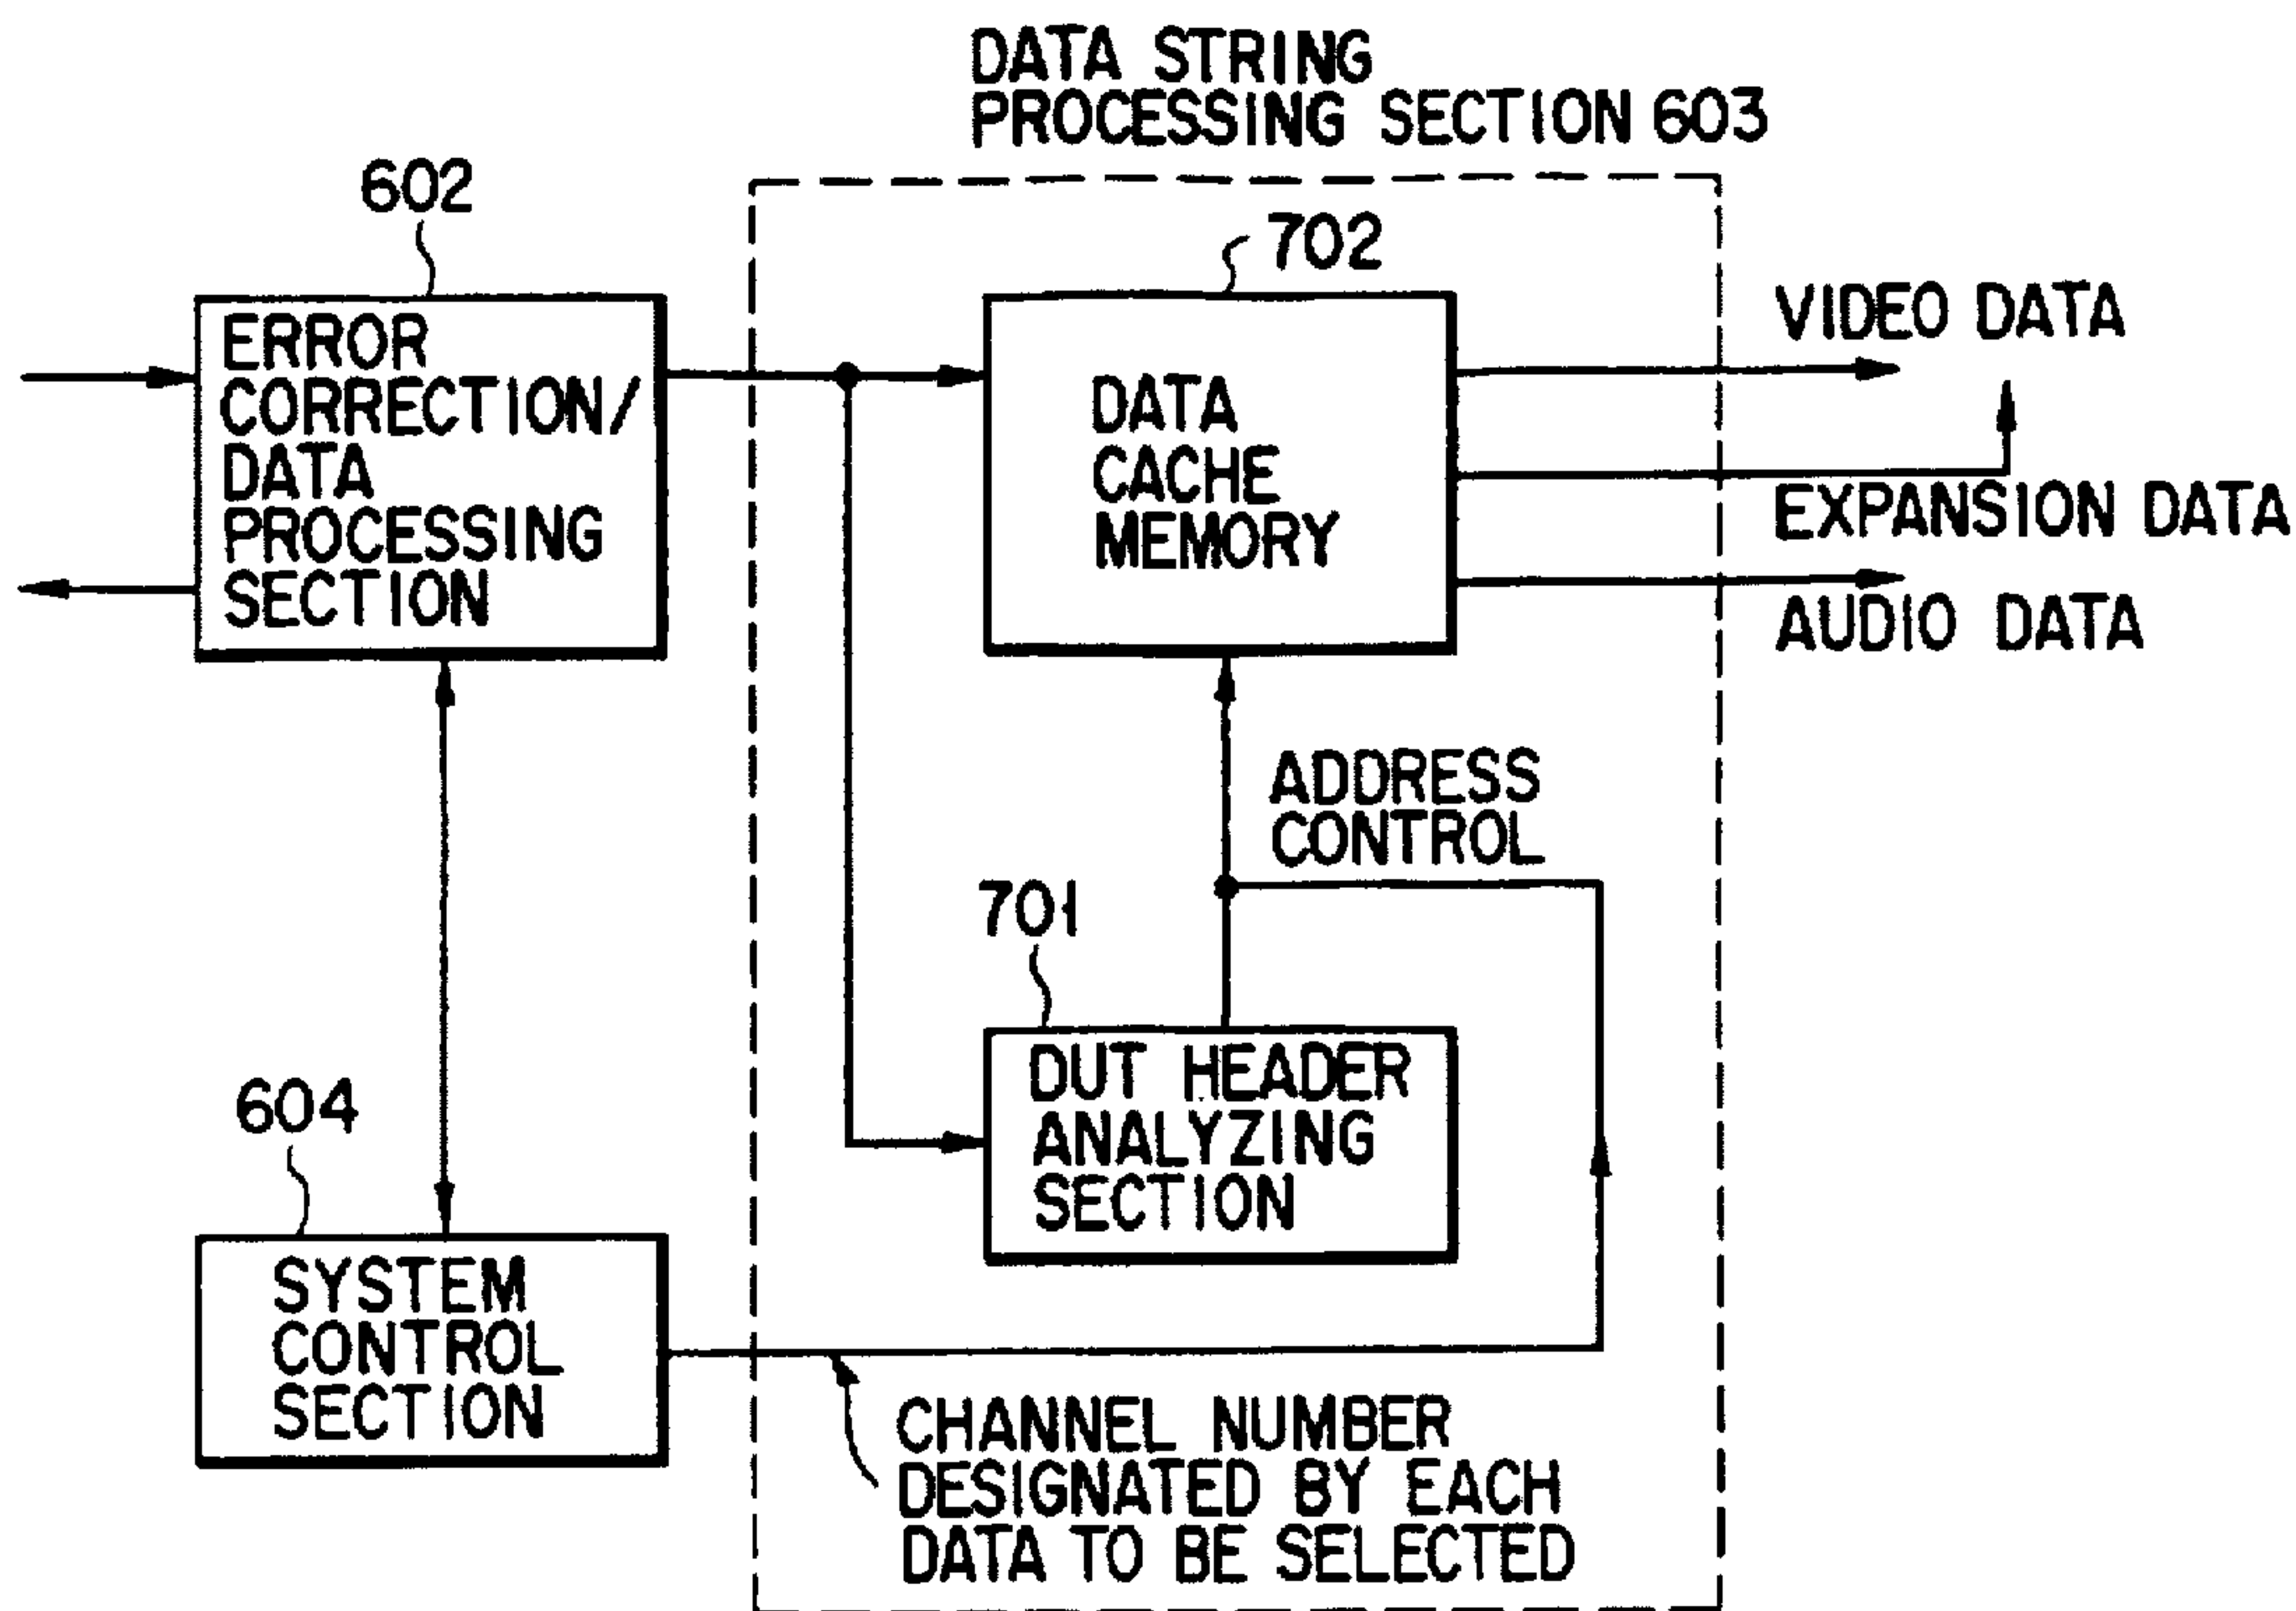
DATA STRING PROCESSING SECTION 603

602

ERROR CORRECTION/ DATA PROCESSING SECTION

702

DATA CACHE MEMORY

VIDEO DATA

EXPANSION DATA

AUDIO DATA

ADDRESS CONTROL

701

DUT HEADER ANALYZING SECTION

604

SYSTEM CONTROL SECTION

CHANNEL NUMBER DESIGNATED BY EACH DATA TO BE SELECTED